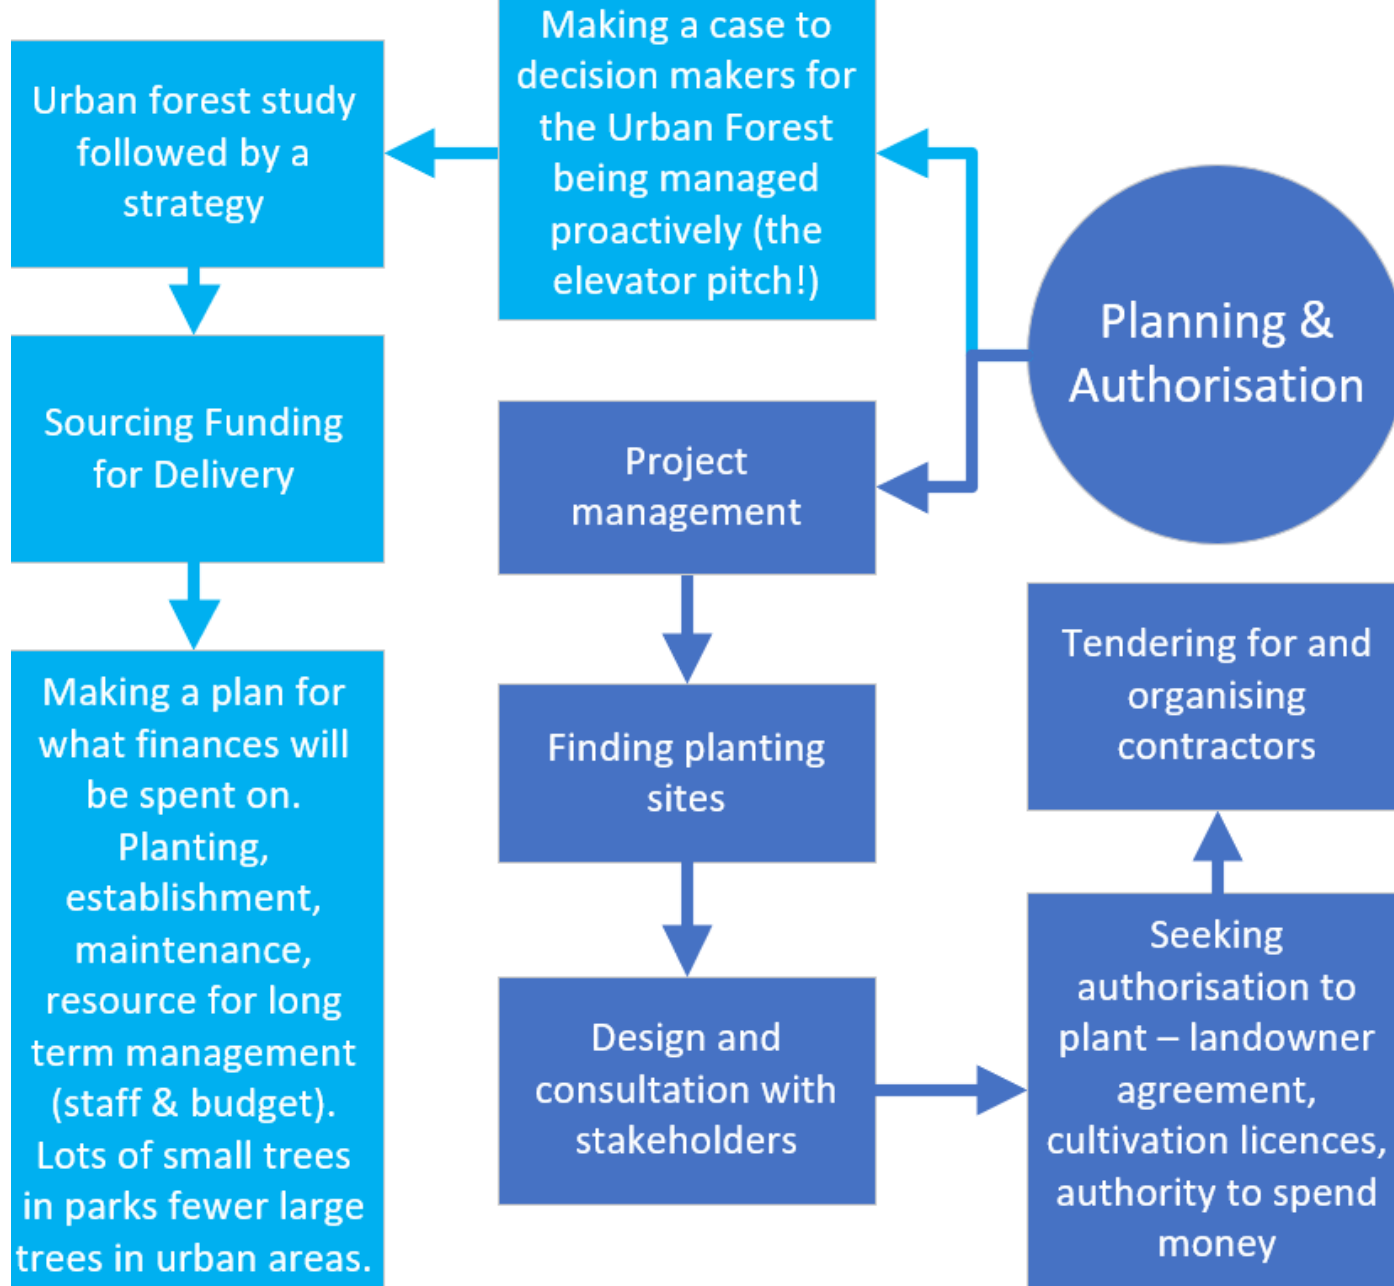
Urban forest study followed by a strategy

Sourcing Funding for Delivery

Making a plan for what finances will be spent on. Planting, establishment, maintenance, resource for long term management (staff & budget). Lots of small trees in parks fewer large trees in urban areas.

Making a case to decision makers for the Urban Forest being managed proactively (the elevator pitch!)

Project management

Finding planting sites

Design and consultation with stakeholders

Planning & Authorisation

Tendering for and organising contractors

Seeking authorisation to plant – landowner agreement, cultivation licences, authority to spend money